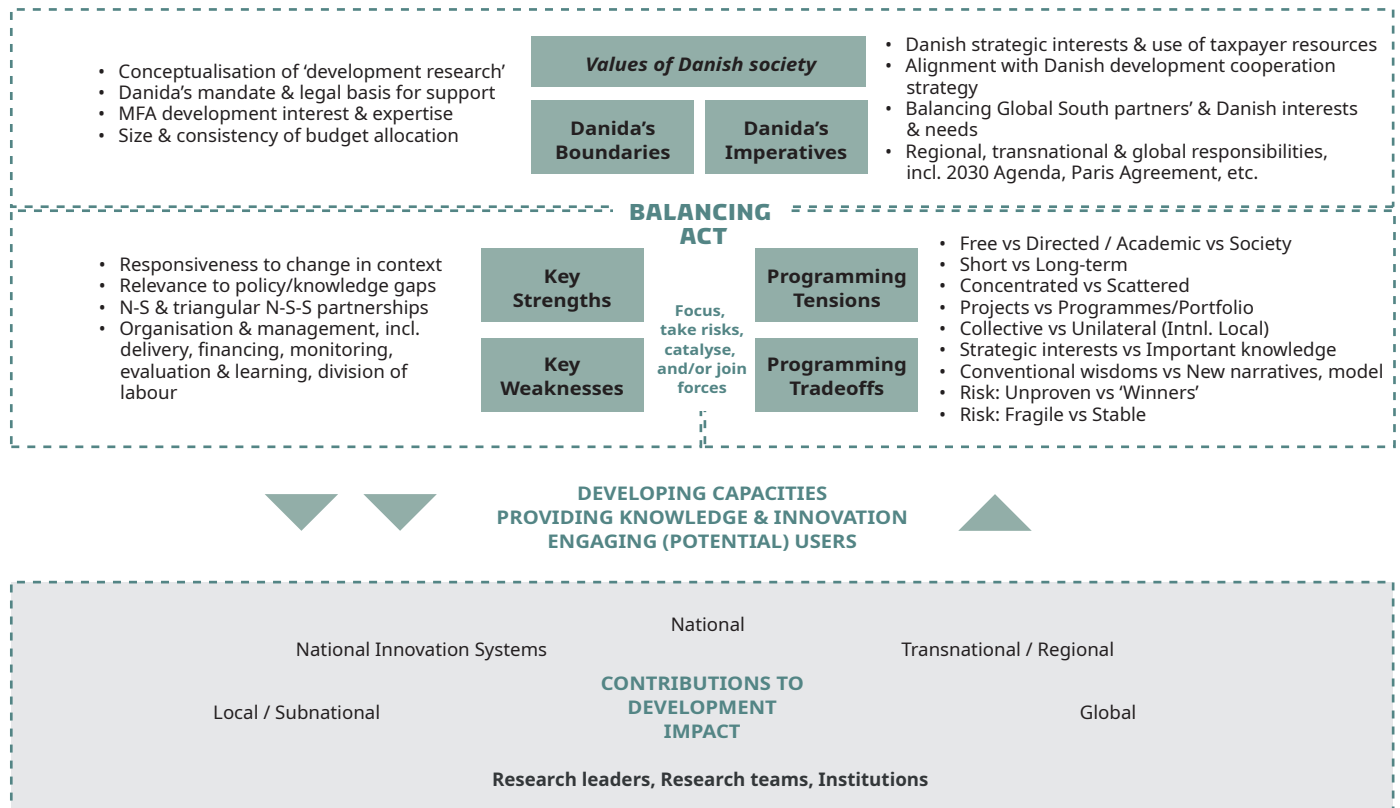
• Conceptualisation of 'development research'
• Danida's mandate & legal basis for support
• MFA development interest & expertise
• Size & consistency of budget allocation

Values of Danish society

Danida's Boundaries

Danida's Imperatives

• Danish strategic interests & use of taxpayer resources
• Alignment with Danish development cooperation strategy
• Balancing Global South partners' & Danish interests & needs
• Regional, transnational & global responsibilities, incl. 2030 Agenda, Paris Agreement, etc.

BALANCING ACT

• Responsiveness to change in context
• Relevance to policy/knowledge gaps
• N-S & triangular N-S-S partnerships
• Organisation & management, incl. delivery, financing, monitoring, evaluation & learning, division of labour

Key Strengths

Key Weaknesses

Focus, take risks, catalyse, and/or join forces

Programming Tensions

Programming Tradeoffs

• Free vs Directed / Academic vs Society
• Short vs Long-term
• Concentrated vs Scattered
• Projects vs Programmes/Portfolio
• Collective vs Unilateral (Intnl. Local)
• Strategic interests vs Important knowledge
• Conventional wisdoms vs New narratives, model
• Risk: Unproven vs 'Winners'
• Risk: Fragile vs Stable

DEVELOPING CAPACITIES
PROVIDING KNOWLEDGE & INNOVATION
ENGAGING (POTENTIAL) USERS

National

National Innovation Systems

Transnational / Regional

CONTRIBUTIONS TO DEVELOPMENT IMPACT

Local / Subnational

Global

Research leaders, Research teams, Institutions